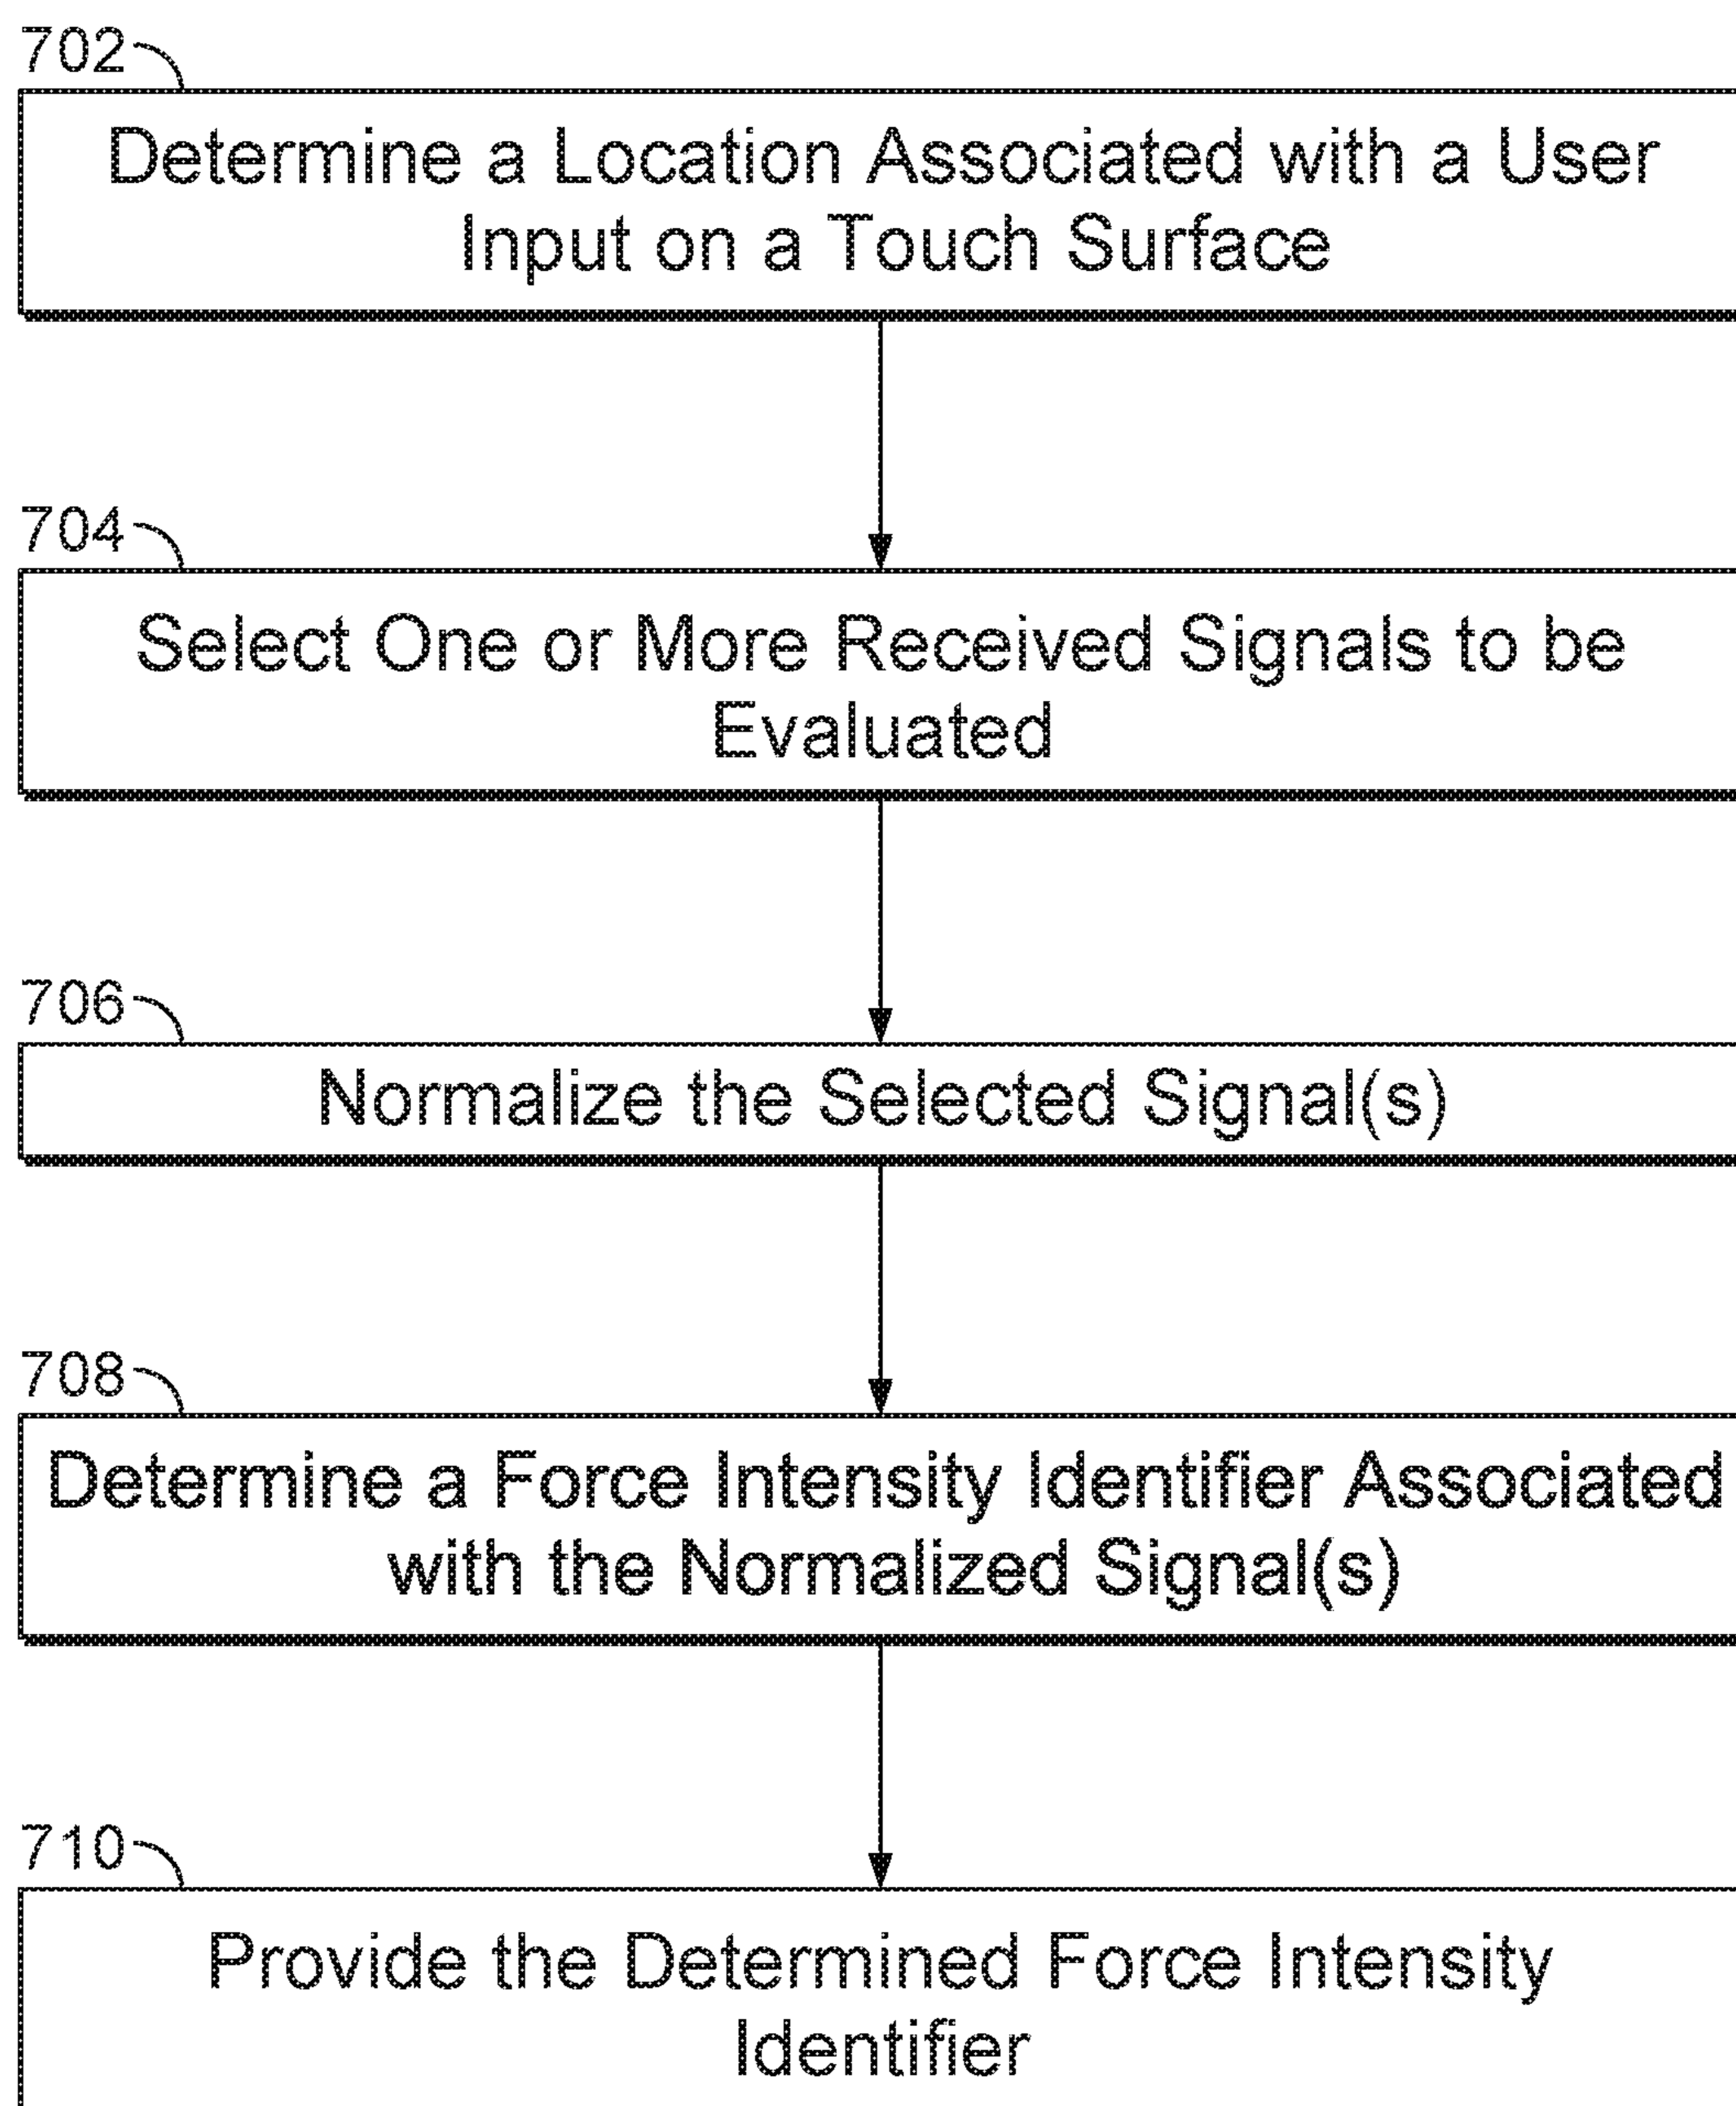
702

Determine a Location Associated with a User Input on a Touch Surface

704

Select One or More Received Signals to be Evaluated

706

Normalize the Selected Signal(s)

708

Determine a Force Intensity Identifier Associated with the Normalized Signal(s)

710

Provide the Determined Force Intensity Identifier